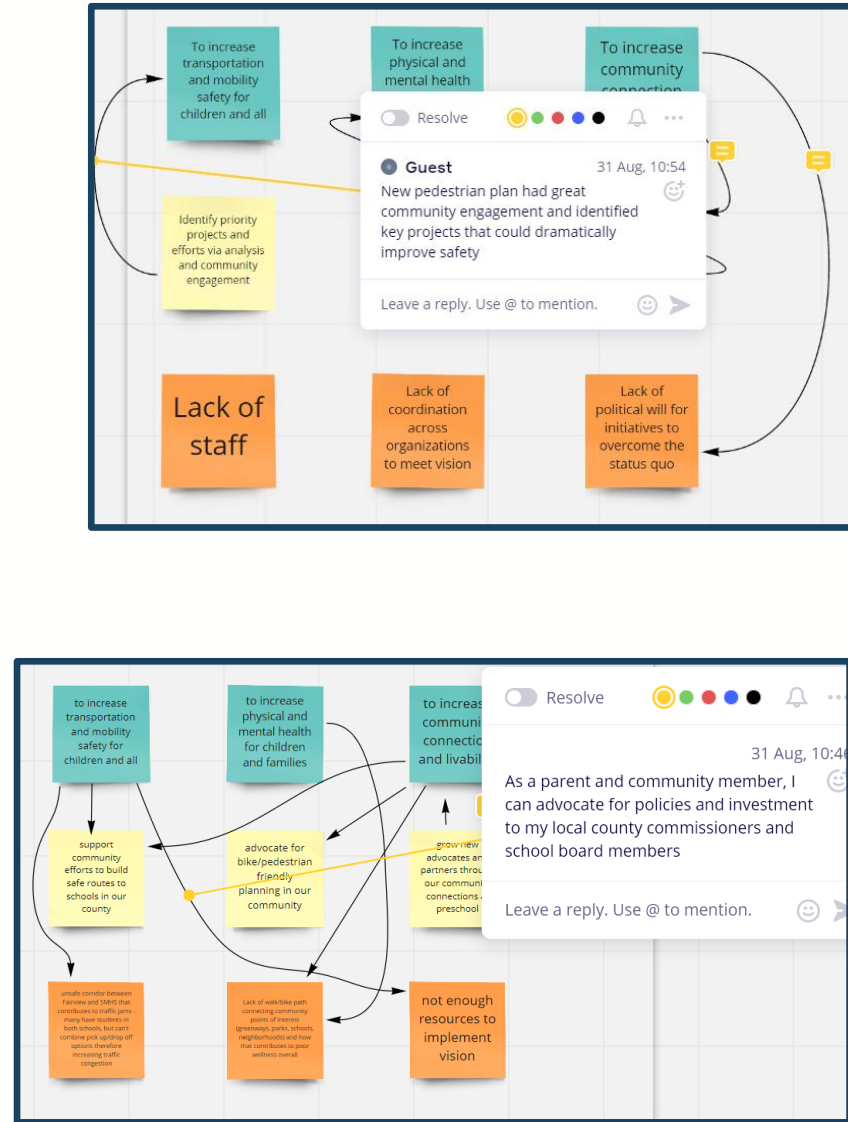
To increase transportation and mobility safety for children and all

To increase physical and mental health

To increase community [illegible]

Resolve

Guest 31 Aug, 10:54

New pedestrian plan had great community engagement and identified key projects that could dramatically improve safety

Leave a reply. Use @ to mention.

Identify priority projects and efforts via analysis and community engagement

Lack of staff

Lack of coordination across organizations to meet vision

Lack of political will for initiatives to overcome the status quo

to increase transportation and mobility safety for children and all

to increase physical and mental health for children and families

to increas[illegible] communi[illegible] connectio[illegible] and livabil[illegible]

Resolve

31 Aug, 10:4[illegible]

As a parent and community member, I can advocate for policies and investment to my local county commissioners and school board members

Leave a reply. Use @ to mention.

support community efforts to build safe routes to schools in our county

advocate for bike/pedestrian friendly planning in our community

grow new advocates an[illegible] partners throu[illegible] our communi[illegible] connections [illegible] preschool

unsafe corridor between Fairview and SMHS that contributes to traffic jams - many have students in both schools, but can't combine pick up/drop off options therefore increasing traffic congestion

Lack of walk/bike path connecting community points of interest (greenways, parks, schools, neighborhoods) and how that contributes to poor wellness overall

not enough resources to implement vision